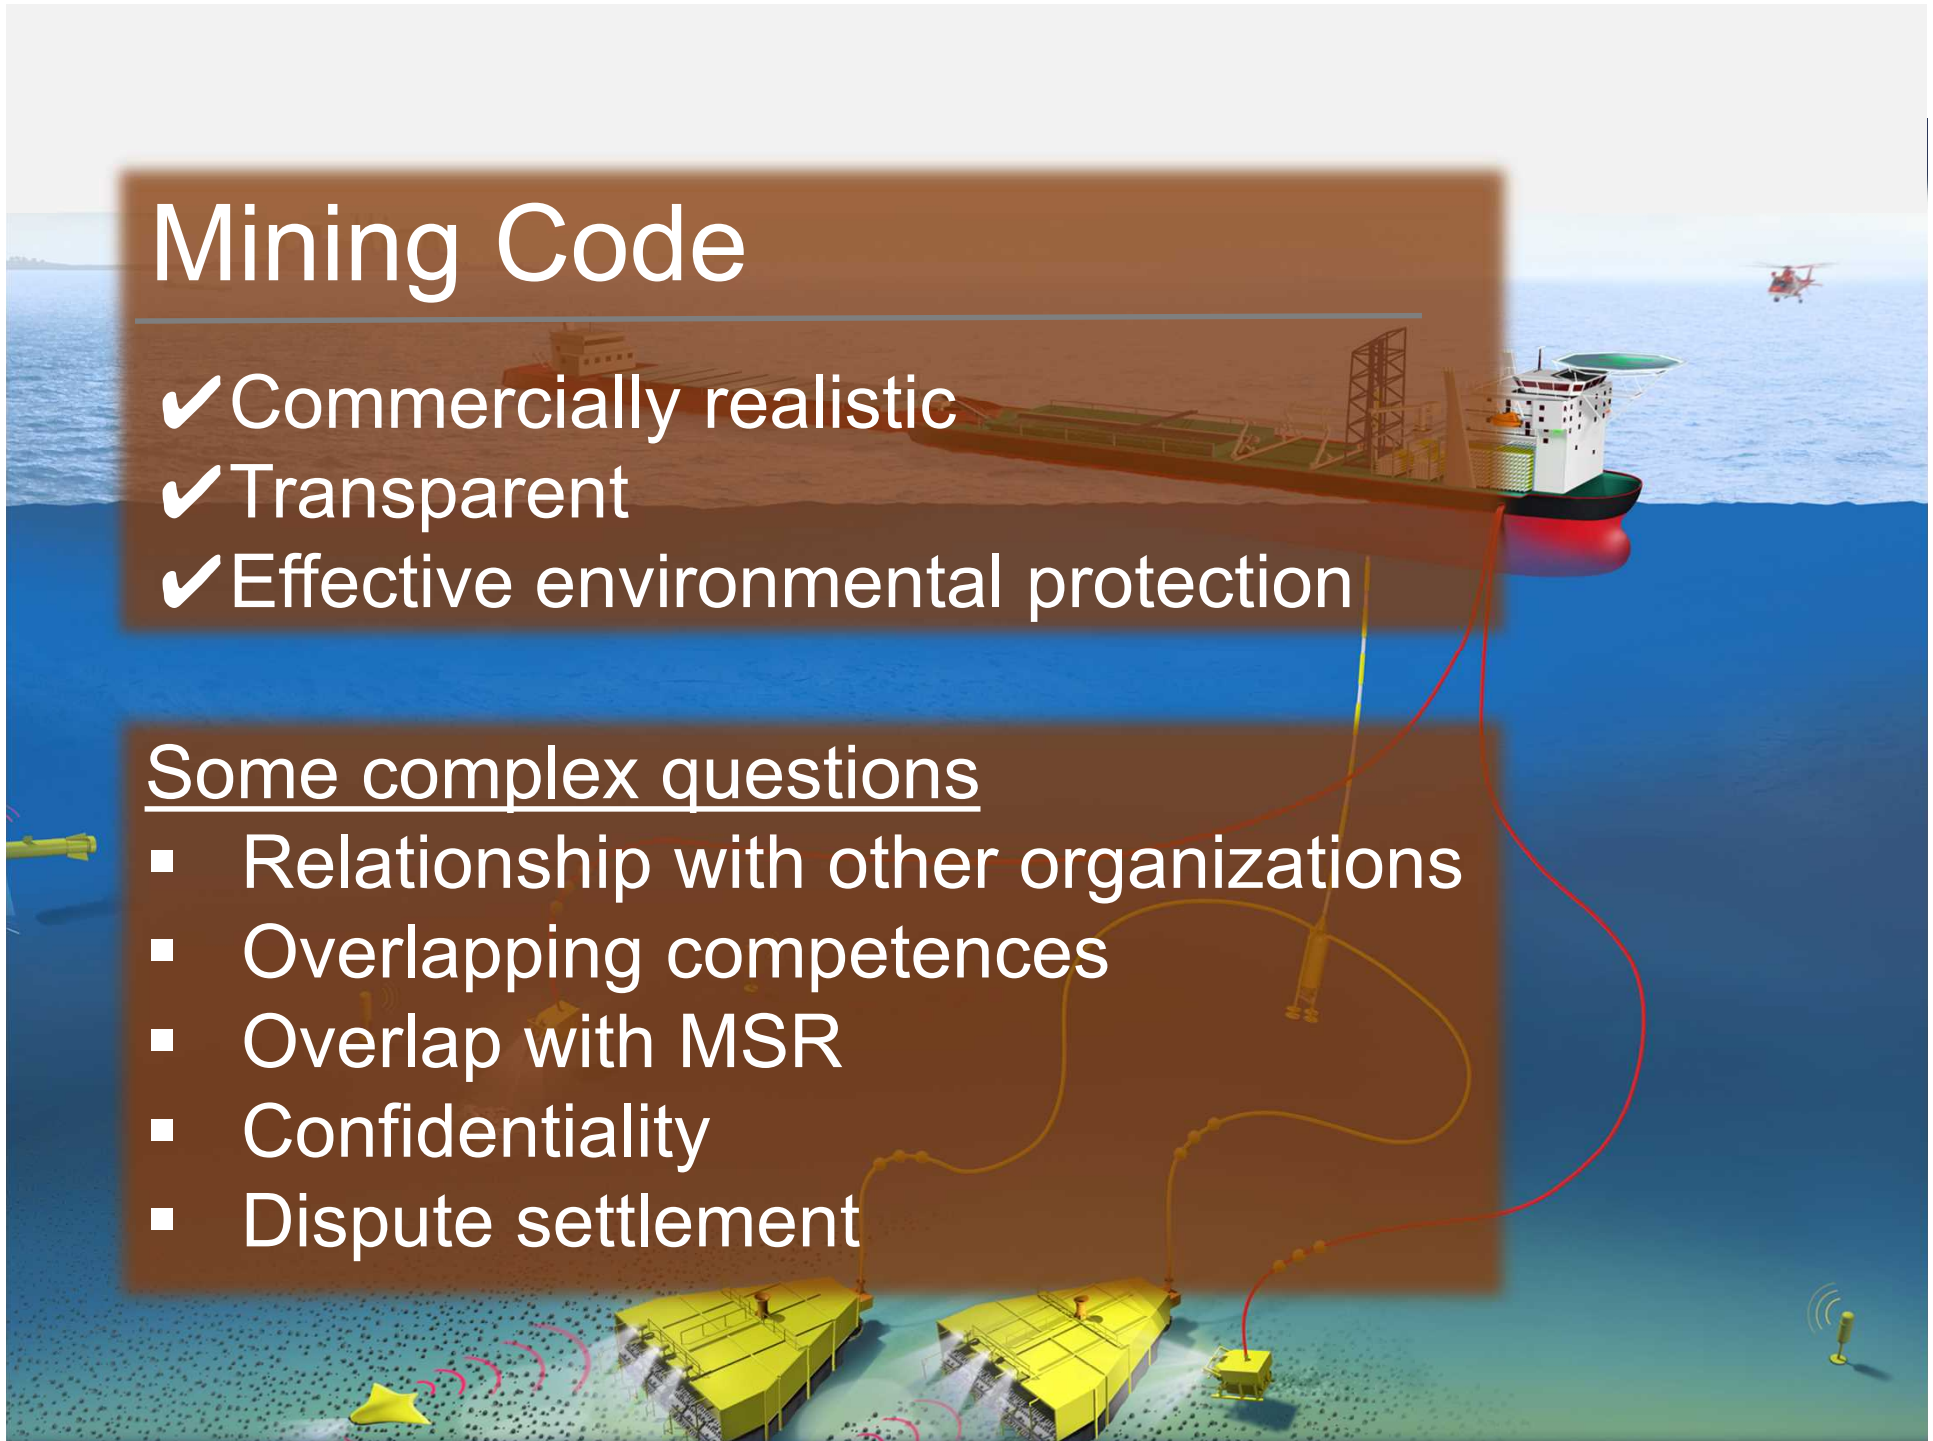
Mining Code

✔Commercially realistic
✔Transparent
✔Effective environmental protection

Some complex questions

- Relationship with other organizations
- Overlapping competences
- Overlap with MSR
- Confidentiality
- Dispute settlement